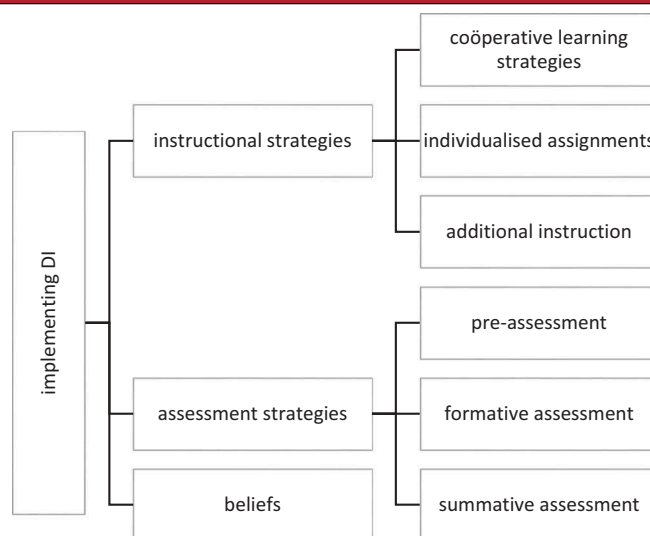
implementing DI

instructional strategies

coöperative learning strategies

individualised assignments

additional instruction

assessment strategies

pre-assessment

formative assessment

summative assessment

beliefs